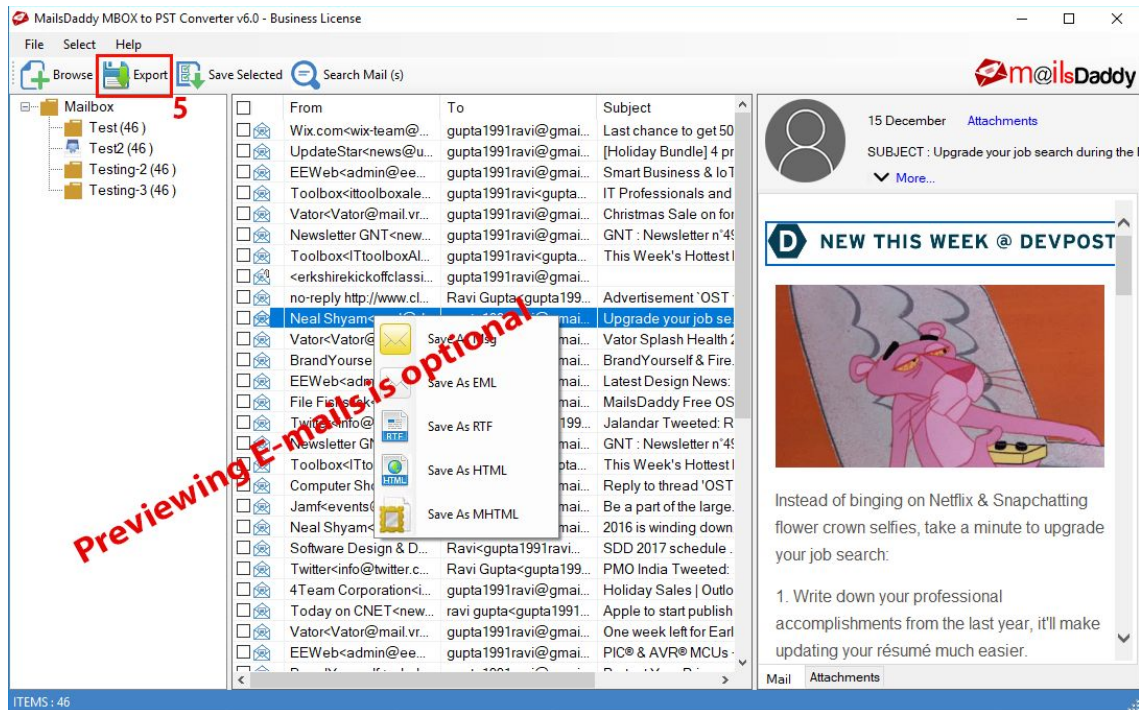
MailsDaddy MBOX to PST Converter v6.0 - Business License

File Select Help

Browse Export Save Selected Search Mail (s)

m@ilsDaddy

5

Mailbox
Test (46)
Test2 (46)
Testing-2 (46)
Testing-3 (46)

| | From | To | Subject |
|---|---|---|---|
| | Wix.com<wix-team@... | gupta1991ravi@gmai... | Last chance to get 50 |
| | UpdateStar<news@u... | gupta1991ravi@gmai... | [Holiday Bundle] 4 pr |
| | EEWeb<admin@ee... | gupta1991ravi@gmai... | Smart Business & IoT |
| | Toolbox<ittoolboxale... | gupta1991ravi<gupta... | IT Professionals and |
| | Vator<Vator@mail.vr... | gupta1991ravi@gmai... | Christmas Sale on for |
| | Newsletter GNT<new... | gupta1991ravi@gmai... | GNT : Newsletter n°49 |
| | Toolbox<ITtoolboxAl... | gupta1991ravi<gupta... | This Week's Hottest I |
| | <erkshirekickoffclassi... | gupta1991ravi@gmai... | |
| | no-reply http://www.cl... | Ravi Gupta<gupta199... | Advertisement `OST |
| | Neal Shyam<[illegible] | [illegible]mai... | Upgrade your job se |
| | Vator<Vator@ | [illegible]mai... | Vator Splash Health 2 |
| | BrandYourse | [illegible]mai... | BrandYourself & Fire. |
| | EEWeb<admi | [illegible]mai... | Latest Design News: |
| | File Fis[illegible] | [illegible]mai... | MailsDaddy Free OS |
| | Twit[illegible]info@ | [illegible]199... | Jalandar Tweeted: R |
| | Newsletter GN | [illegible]mai... | GNT : Newsletter n°49 |
| | Toolbox<ITto | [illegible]pta... | This Week's Hottest I |
| | Computer Sh | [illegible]pta... | Reply to thread 'OST |
| | Jamf<events( | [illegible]mai... | Be a part of the large. |
| | Neal Shyam< | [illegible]mai... | 2016 is winding down |
| | Software Design & D... | Ravi<gupta1991ravi... | SDD 2017 schedule . |
| | Twitter<info@twitter.c... | Ravi Gupta<gupta199... | PMO India Tweeted: |
| | 4Team Corporation<i... | gupta1991ravi@gmai... | Holiday Sales \| Outlo |
| | Today on CNET<new... | ravi gupta<gupta1991... | Apple to start publish |
| | Vator<Vator@mail.vr... | gupta1991ravi@gmai... | One week left for Earl |
| | EEWeb<admin@ee... | gupta1991ravi@gmai... | PIC® & AVR® MCUs - |

Save As Msg
Save As EML
Save As RTF
Save As HTML
Save As MHTML

Previewing E-mails is optional

15 December Attachments
SUBJECT : Upgrade your job search during the l
More...

NEW THIS WEEK @ DEVPOST

Instead of binging on Netflix & Snapchatting flower crown selfies, take a minute to upgrade your job search:

1. Write down your professional accomplishments from the last year, it'll make updating your résumé much easier.

Mail Attachments

ITEMS : 46